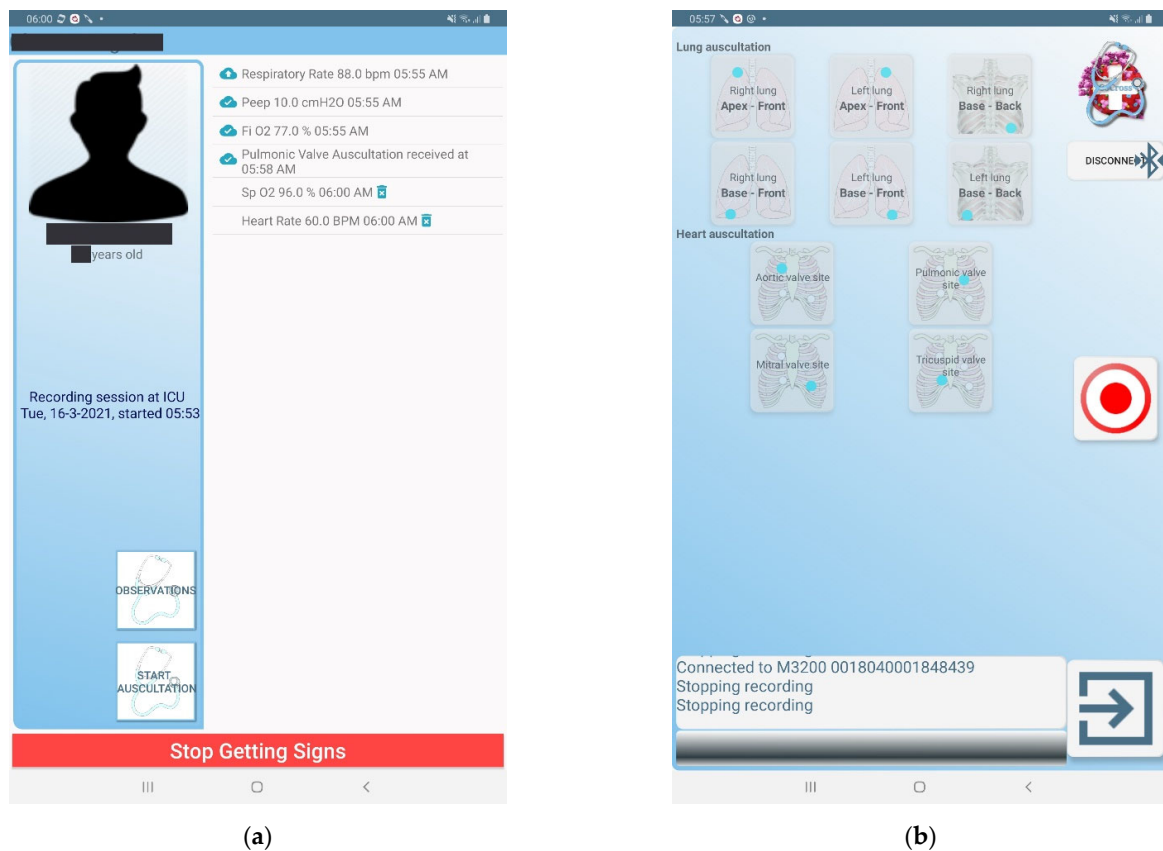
06:00

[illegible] years old

Recording session at ICU
Tue, 16-3-2021, started 05:53

OBSERVATIONS

START AUSCULTATION

Respiratory Rate 88.0 bpm 05:55 AM
Peep 10.0 cmH2O 05:55 AM
Fi O2 77.0 % 05:55 AM
Pulmonic Valve Auscultation received at 05:58 AM
Sp O2 96.0 % 06:00 AM
Heart Rate 60.0 BPM 06:00 AM

Stop Getting Signs

(a)

05:57

Lung auscultation

Right lung
Apex - Front

Left lung
Apex - Front

Right lung
Base - Back

Right lung
Base - Front

Left lung
Base - Front

Left lung
Base - Back

DISCONNECT

Heart auscultation

Aortic valve site

Pulmonic valve site

Mitral valve site

Tricuspid valve site

Connected to M3200 0018040001848439
Stopping recording
Stopping recording

(b)